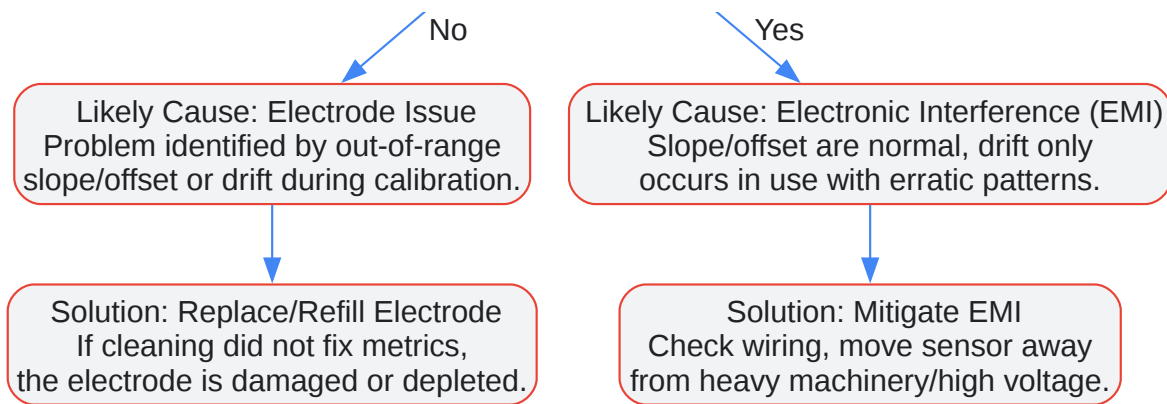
No

Yes

Likely Cause: Electrode Issue
Problem identified by out-of-range slope/offset or drift during calibration.

Likely Cause: Electronic Interference (EMI)
Slope/offset are normal, drift only occurs in use with erratic patterns.

Solution: Replace/Refill Electrode
If cleaning did not fix metrics, the electrode is damaged or depleted.

Solution: Mitigate EMI
Check wiring, move sensor away from heavy machinery/high voltage.